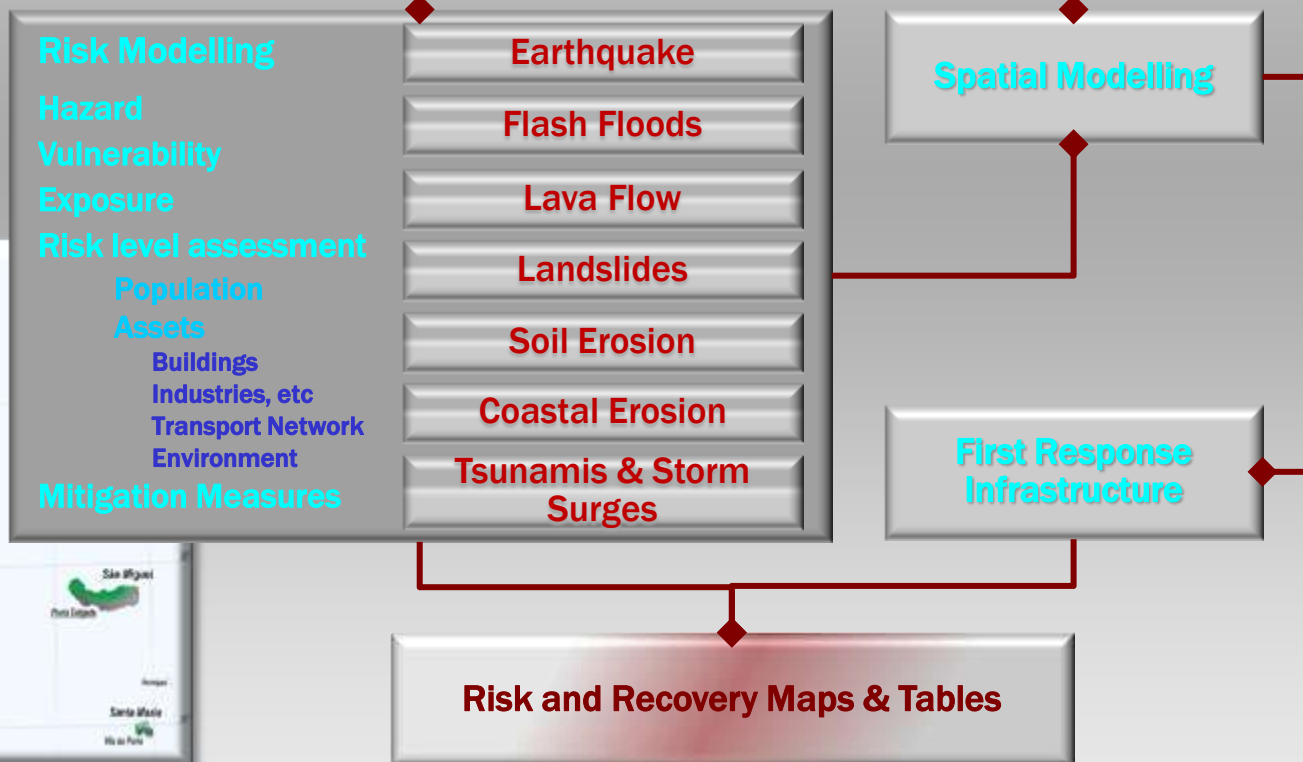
Risk Modelling
Hazard
Vulnerability
Exposure
Risk level assessment
Population
Assets
Buildings
Industries, etc
Transport Network
Environment
Mitigation Measures

Earthquake

Flash Floods

Lava Flow

Landslides

Soil Erosion

Coastal Erosion

Tsunamis & Storm Surges

Spatial Modelling

First Response Infrastructure

São Miguel
Ponta Delgada
Formigas
Santa Maria
Vila do Porto

Risk and Recovery Maps & Tables